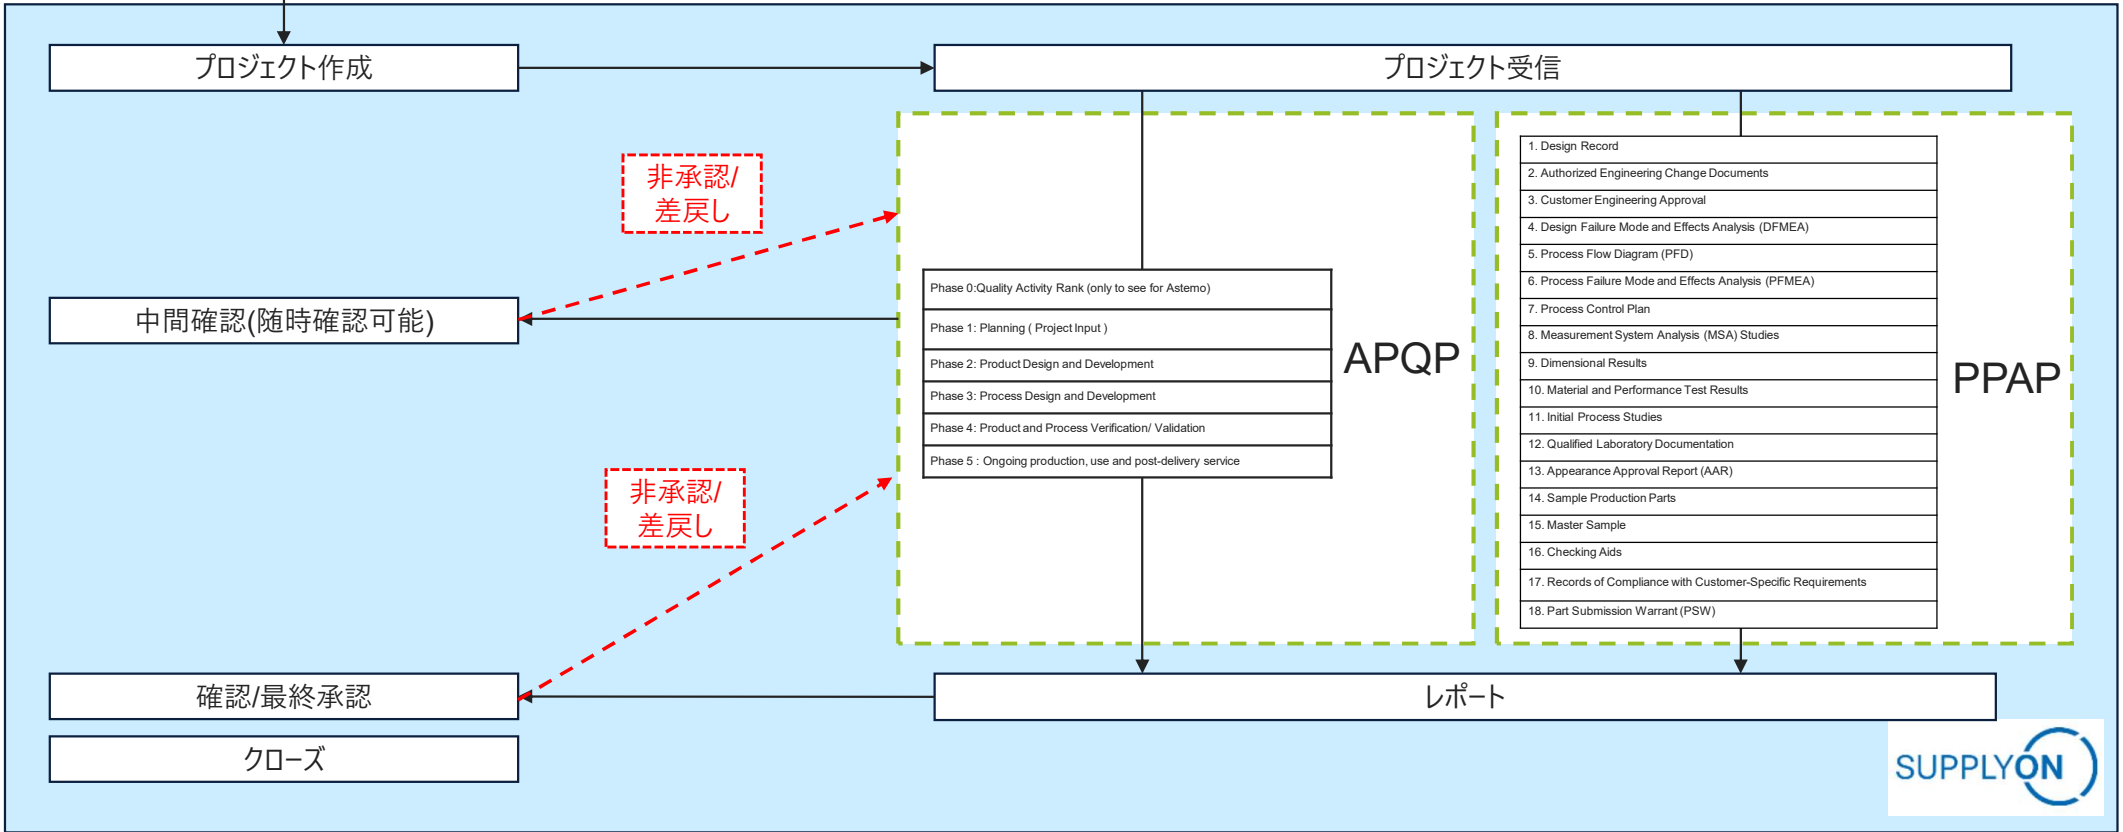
プロジェクト作成

プロジェクト受信

非承認/
差戻し

中間確認(随時確認可能)

| Phase 0:Quality Activity Rank (only to see for Astemo) |
|---|
| Phase 1: Planning ( Project Input ) |
| Phase 2: Product Design and Development |
| Phase 3: Process Design and Development |
| Phase 4: Product and Process Verification/ Validation |
| Phase 5 : Ongoing production, use and post-delivery service |

APQP

| 1. Design Record |
|---|
| 2. Authorized Engineering Change Documents |
| 3. Customer Engineering Approval |
| 4. Design Failure Mode and Effects Analysis (DFMEA) |
| 5. Process Flow Diagram (PFD) |
| 6. Process Failure Mode and Effects Analysis (PFMEA) |
| 7. Process Control Plan |
| 8. Measurement System Analysis (MSA) Studies |
| 9. Dimensional Results |
| 10. Material and Performance Test Results |
| 11. Initial Process Studies |
| 12. Qualified Laboratory Documentation |
| 13. Appearance Approval Report (AAR) |
| 14. Sample Production Parts |
| 15. Master Sample |
| 16. Checking Aids |
| 17. Records of Compliance with Customer-Specific Requirements |
| 18. Part Submission Warrant (PSW) |

PPAP

非承認/
差戻し

確認/最終承認

レポート

クローズ

SUPPLYON